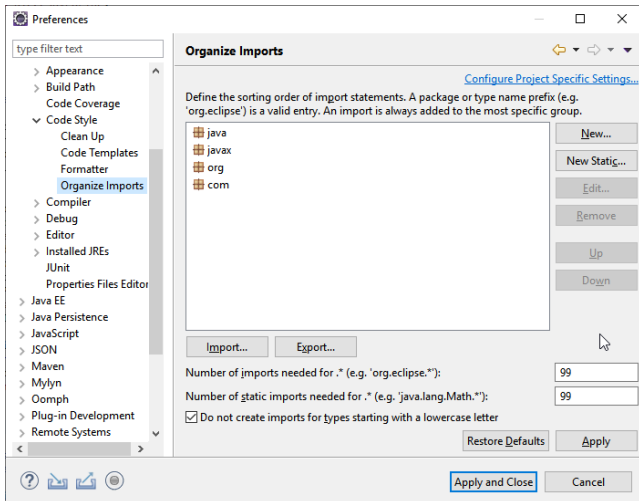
Preferences

type filter text

Appearance
Build Path
Code Coverage
Code Style
Clean Up
Code Templates
Formatter
Organize Imports
Compiler
Debug
Editor
Installed JREs
JUnit
Properties Files Editor
Java EE
Java Persistence
JavaScript
JSON
Maven
Mylyn
Oomph
Plug-in Development
Remote Systems

Organize Imports

Configure Project Specific Settings...

Define the sorting order of import statements. A package or type name prefix (e.g. 'org.eclipse') is a valid entry. An import is always added to the most specific group.

java
javax
org
com

New...
New Static...
Edit...
Remove
Up
Down

Import...
Export...

Number of imports needed for .* (e.g. 'org.eclipse.*'): 99
Number of static imports needed for .* (e.g. 'java.lang.Math.*'): 99
Do not create imports for types starting with a lowercase letter

Restore Defaults
Apply

Apply and Close
Cancel